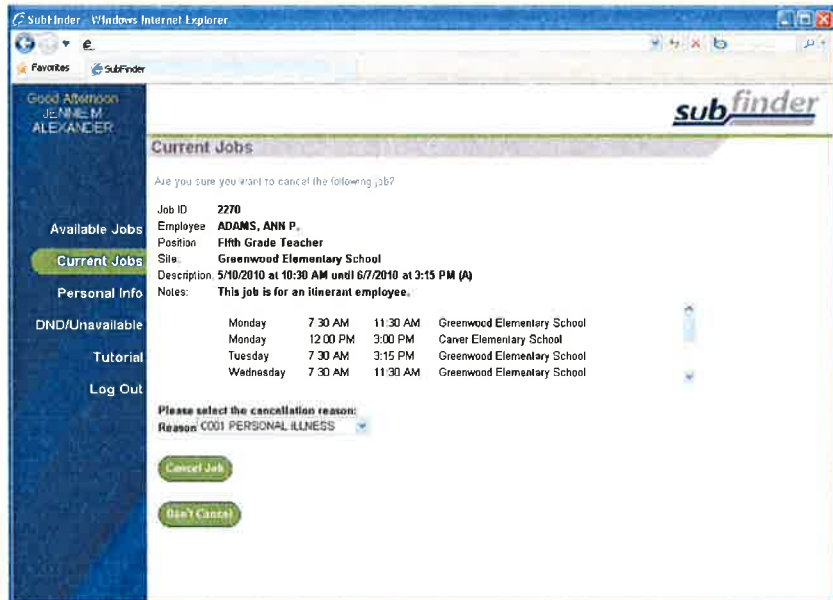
SubFinder - Windows Internet Explorer

Favorites SubFinder

Good Afternoon JENNIE M ALEXANDER

subfinder

Current Jobs

Are you sure you want to cancel the following job?

Job ID 2270
Employee ADAMS, ANN P.
Position Fifth Grade Teacher
Site. Greenwood Elementary School
Description 5/10/2010 at 10:30 AM until 6/7/2010 at 3:15 PM (A)
Notes: This job is for an itinerant employee.

| | | | |
|---|---|---|---|
| Monday | 7 30 AM | 11 30 AM | Greenwood Elementary School |
| Monday | 12 00 PM | 3:00 PM | Carver Elementary School |
| Tuesday | 7 30 AM | 3:15 PM | Greenwood Elementary School |
| Wednesday | 7 30 AM | 11 30 AM | Greenwood Elementary School |

Available Jobs
Current Jobs
Personal Info
DND/Unavailable
Tutorial
Log Out

Please select the cancellation reason:
Reason C001 PERSONAL ILLNESS

Cancel Job

Don't Cancel